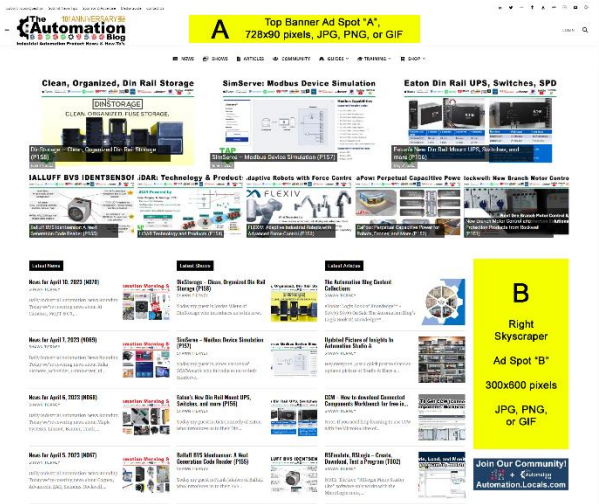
The Automation Blog
10 ANNIVERSARY
Industrial Automation Product News & How To's

A
Top Banner Ad Spot "A",
728x90 pixels, JPG, PNG, or GIF

NEWS SHOWS ARTICLES COMMUNITY GUIDES TRAINING SHOP

Clean, Organized, Din Rail Storage
DINSTORAGE
CLEAN, ORGANIZED, FUSE STORAGE.
DinStorage – Clean, Organized Din Rail Storage (P158)

SimServe: Modbus Device Simulation
SimServe – Modbus Device Simulation (P157)

Eaton Din Rail UPS, Switches, SPD
Eaton's New Din Rail Mount UPS, Switches, and more (P156)

BALLUFF BVS IDENTSENSOR
Balluff BVS Identsensor: A Next Generation Code Reader (P155)

LiDAR: Technology & Products
LiDAR Technology and Products (P154)

Adaptive Robots with Force Control
FLEXIV
FLEXIV: Adaptive Industrial Robots with Advanced Force Control (P153)

CalPow: Perpetual Capacitive Power
CalPow: Perpetual Capacitive Power for Robots, Tools and More (P152)

Rockwell: New Branch Motor Control
New Branch Motor Control and Protection Products from Rockwell (P151)

Latest News
News for April 10, 2023 (N070)
News for April 7, 2023 (N069)
News for April 6, 2023 (N068)
News for April 5, 2023 (N067)

Latest Shows
DinStorage – Clean, Organized Din Rail Storage (P158)
SimServe – Modbus Device Simulation (P157)
Eaton's New Din Rail Mount UPS, Switches, and more (P156)
Balluff BVS Identsensor: A Next Generation Code Reader (P155)

Latest Articles
The Automation Blog Content Collections
Updated Picture of Insights In Automation Studio 6
CCW – How to download Connected Components Workbench for free in...
RSEmulate, RSLogix – Create, Download, Test a Program (T002)

B
Right Skyscraper Ad Spot "B"
300x600 pixels
JPG, PNG, or GIF

Join Our Community!
Automation.Locals.com